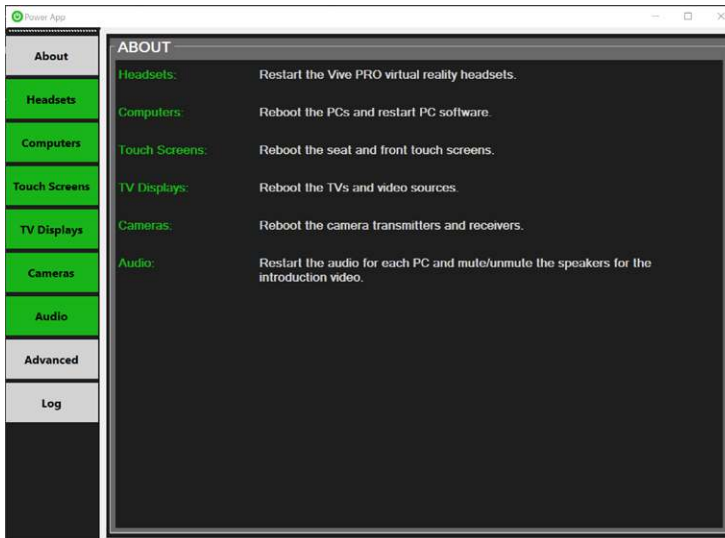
Power App

About
Headsets
Computers
Touch Screens
TV Displays
Cameras
Audio
Advanced
Log

ABOUT

| | |
|---|---|
| Headsets: | Restart the Vive PRO virtual reality headsets. |
| Computers: | Reboot the PCs and restart PC software. |
| Touch Screens: | Reboot the seat and front touch screens. |
| TV Displays: | Reboot the TVs and video sources. |
| Cameras: | Reboot the camera transmitters and receivers. |
| Audio: | Restart the audio for each PC and mute/unmute the speakers for the introduction video. |